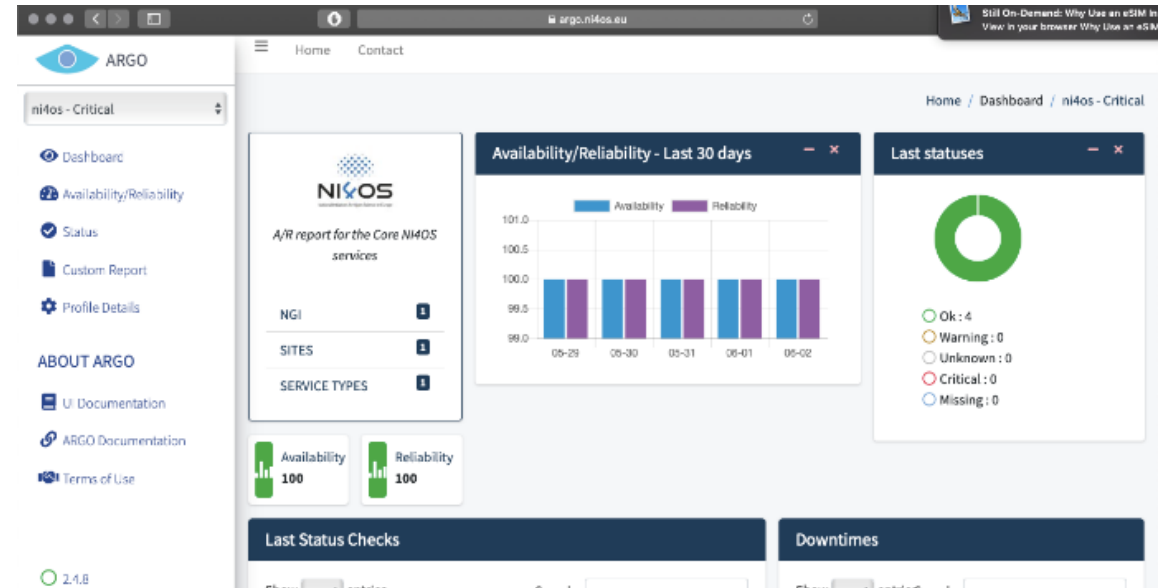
argo.ni4os.eu

Still On-Demand: Why Use an eSIM In
View in your browser Why Use an eSIM

ARGO

ni4os - Critical

Dashboard
Availability/Reliability
Status
Custom Report
Profile Details

ABOUT ARGO

UI Documentation
ARGO Documentation
Terms of Use

2.4.8

Home Contact

Home / Dashboard / ni4os - Critical

NI4OS

A/R report for the Core NI4OS services

| NGI | 1 |
|---|---|
| SITES | 1 |
| SERVICE TYPES | 1 |

Availability
100

Reliability
100

Availability/Reliability - Last 30 days

Availability Reliability

101.0
100.5
100.0
99.5
99.0

05-29 05-30 05-31 06-01 06-02

Last statuses

Ok : 4
Warning : 0
Unknown : 0
Critical : 0
Missing : 0

Last Status Checks

Downtimes